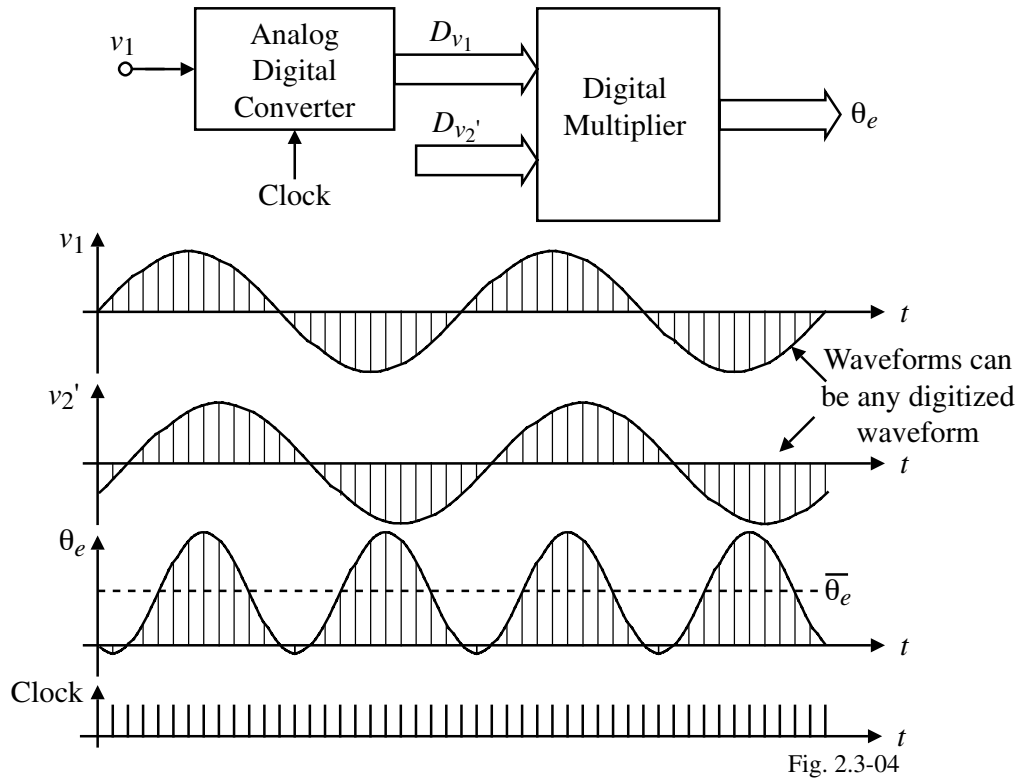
$v_1$

Analog Digital Converter

Clock

$D_{v_1}$

$D_{v_2'}$

Digital Multiplier

$\theta_e$

$v_1$

$t$

Waveforms can be any digitized waveform

$v_2'$

$t$

$\theta_e$

$\overline{\theta_e}$

$t$

Clock

$t$

Fig. 2.3-04